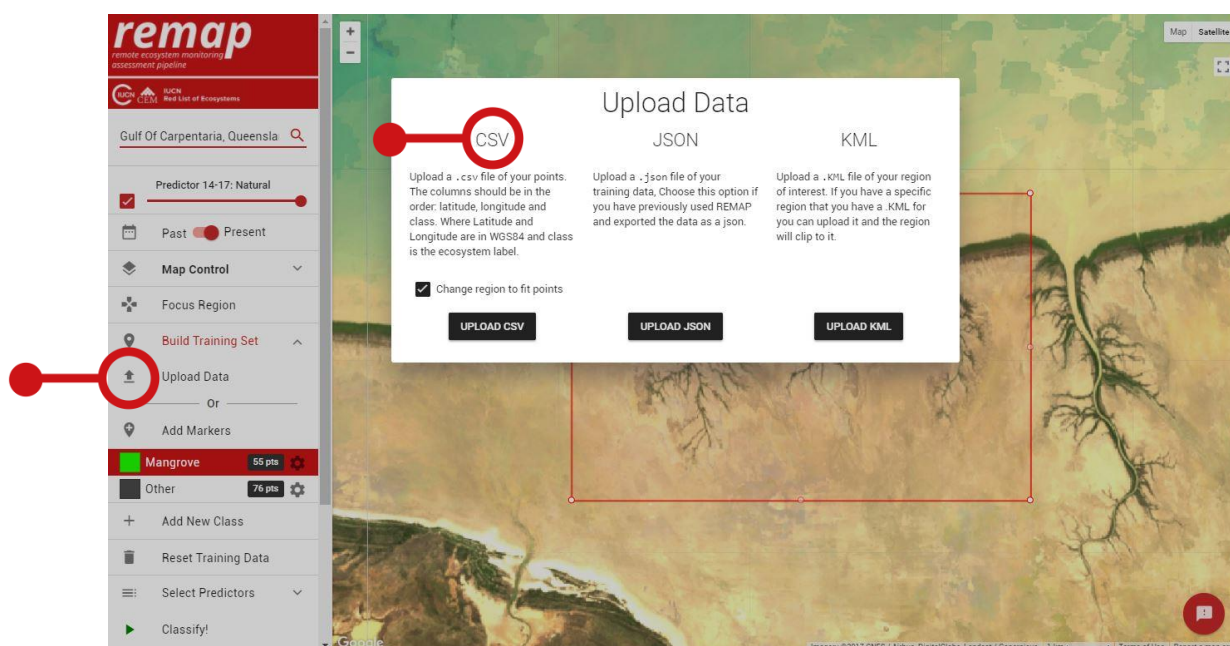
remap
remote ecosystem monitoring assessment pipeline

IUCN CEM IUCN Red List of Ecosystems

Gulf Of Carpentaria, Queensla

Predictor 14-17: Natural

Past Present

Map Control

Focus Region

Build Training Set

Upload Data

Or

Add Markers

Mangrove 55 pts

Other 76 pts

Add New Class

Reset Training Data

Select Predictors

Classify!

+
−

Map Satellite

Upload Data

CSV

Upload a .csv file of your points. The columns should be in the order: latitude, longitude and class. Where Latitude and Longitude are in WGS84 and class is the ecosystem label.

Change region to fit points

UPLOAD CSV

JSON

Upload a .json file of your training data, Choose this option if you have previously used REMAP and exported the data as a json.

UPLOAD JSON

KML

Upload a .KML file of your region of interest. If you have a specific region that you have a .KML for you can upload it and the region will clip to it.

UPLOAD KML

Google